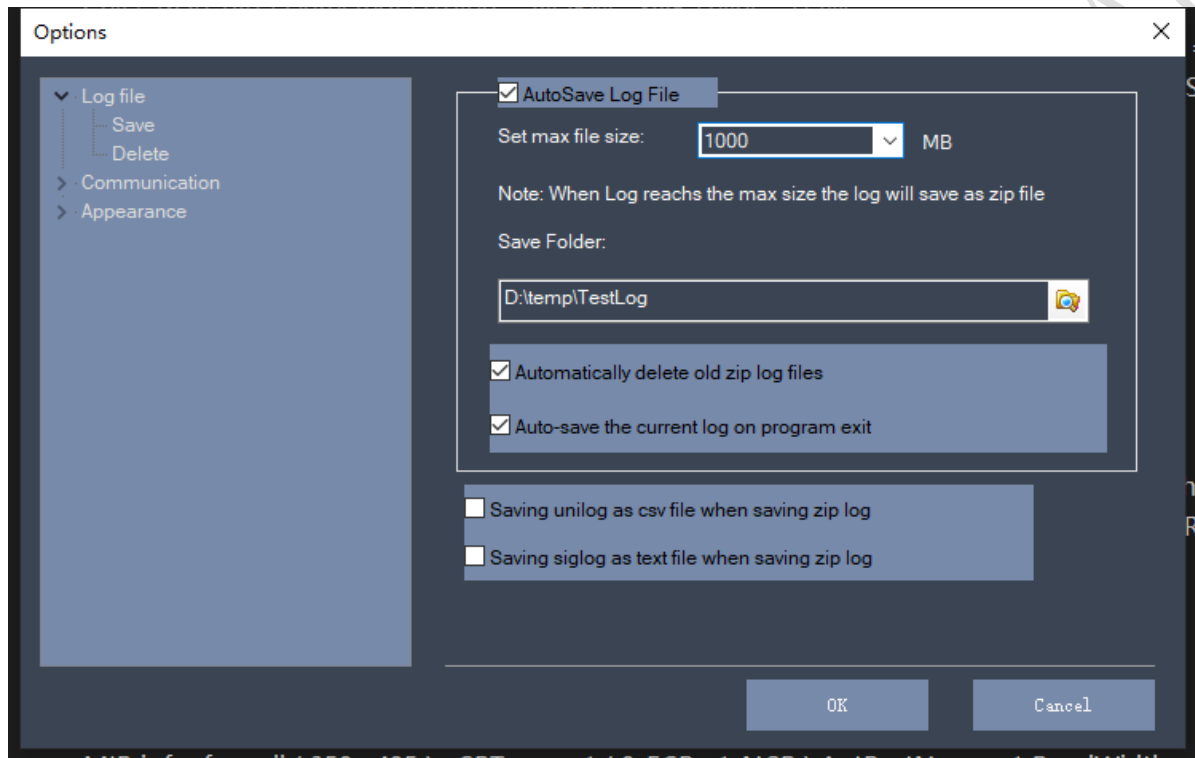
Options

Log file
Save
Delete
Communication
Appearance

AutoSave Log File

Set max file size: 1000 MB

Note: When Log reachs the max size the log will save as zip file

Save Folder:

D:\temp\TestLog

Automatically delete old zip log files

Auto-save the current log on program exit

Saving unilog as csv file when saving zip log

Saving siglog as text file when saving zip log

OK

Cancel